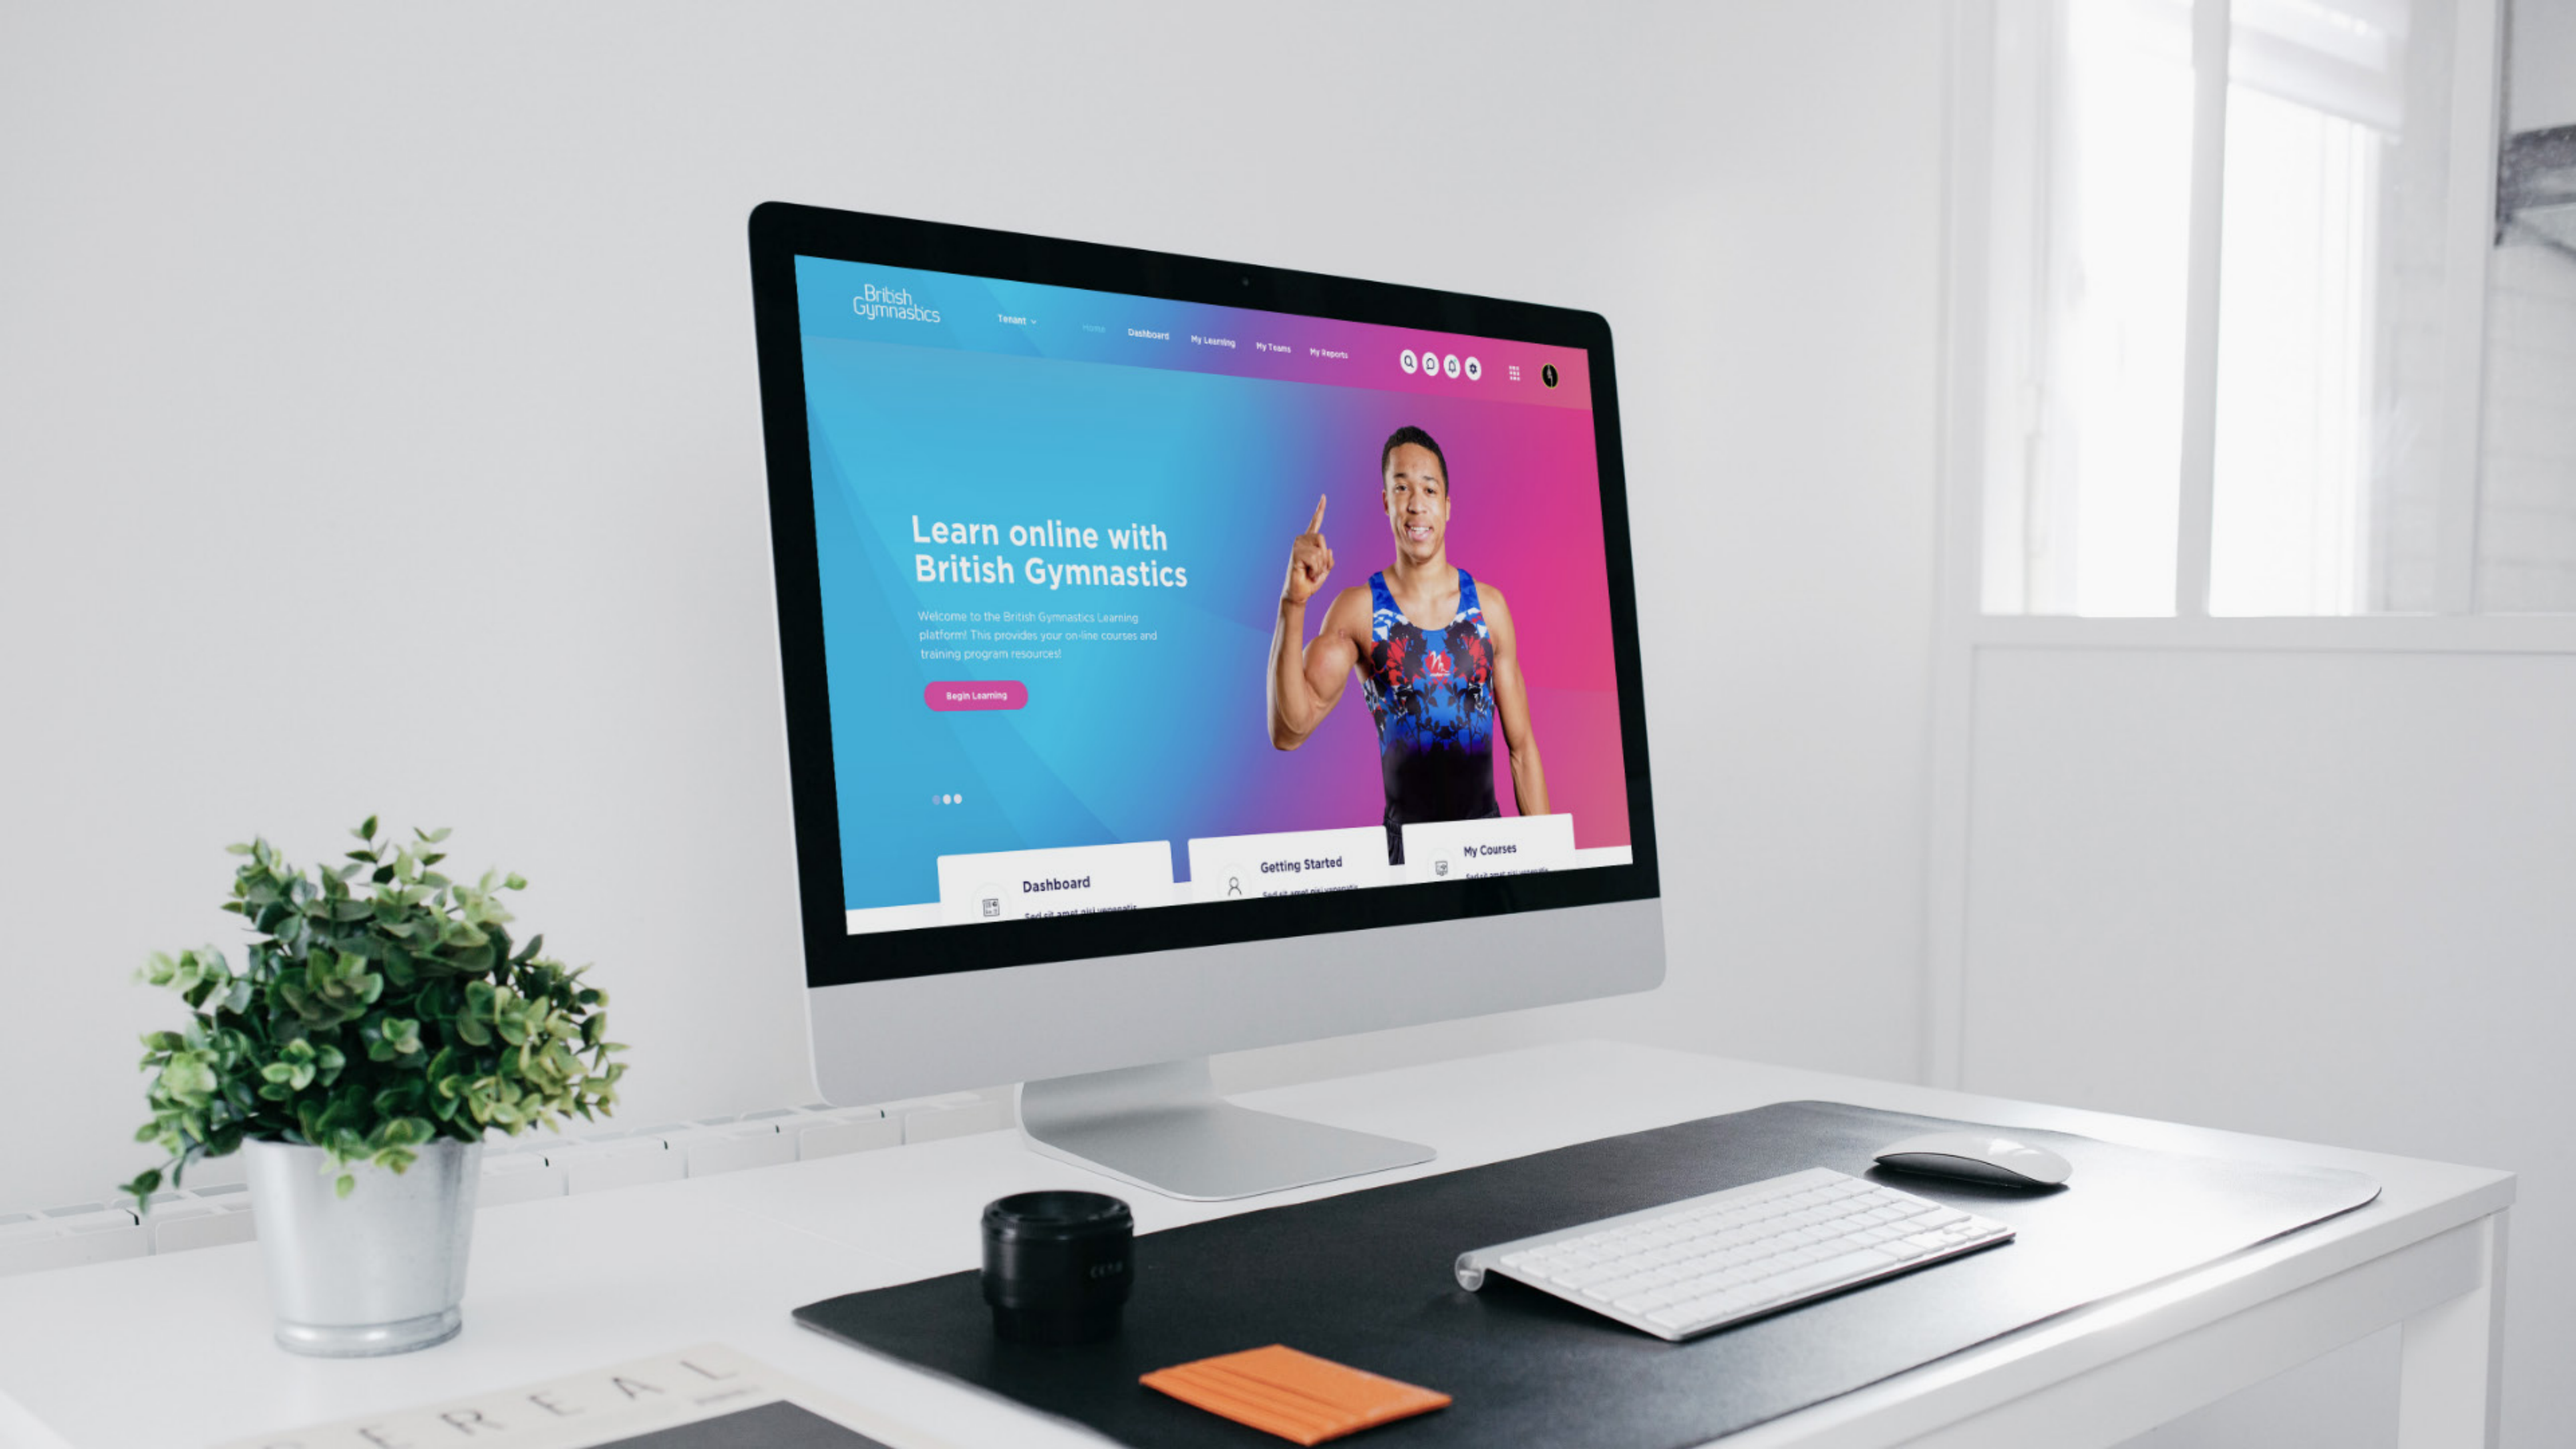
British Gymnastics

Tenant

Home

Dashboard

My Learning

My Teams

My Reports

Learn online with British Gymnastics

Welcome to the British Gymnastics Learning platform! This provides your on-line courses and training program resources!

Begin Learning

Dashboard

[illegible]

Getting Started

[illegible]

My Courses

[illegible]

REAL